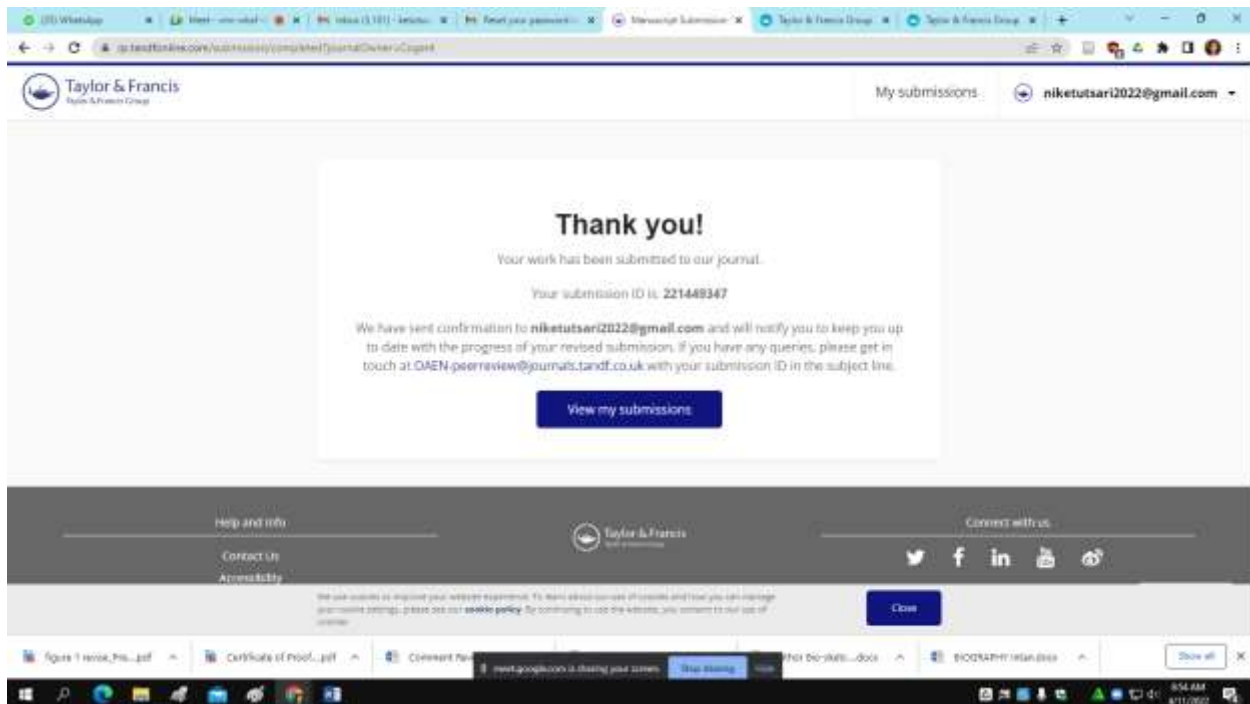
(20) WhatsApp | Meet | Inbox (3,181) | Reset your password | Manuscript Submission | Taylor & Francis Group | Taylor & Francis Group

rp.tandfonline.com/submission/complete?journalOwner=Cogent

Taylor & Francis
Taylor & Francis Group

My submissions

niketutsari2022@gmail.com

Thank you!

Your work has been submitted to our journal.

Your submission ID is: 221449347

We have sent confirmation to niketutsari2022@gmail.com and will notify you to keep you up to date with the progress of your revised submission. If you have any queries, please get in touch at OAEN-peerreview@journals.tandf.co.uk with your submission ID in the subject line.

View my submissions

Help and info

Contact Us

Accessibility

Taylor & Francis

Connect with us

We use cookies to improve your website experience. To learn about our use of cookies and how you can manage your cookie settings, please see our cookie policy. By continuing to use the website, you consent to our use of cookies.

Close

figure 1 revise_fra....pdf | Certificate of Proof....pdf | Comment Rev | meet.google.com is sharing your screen. Stop sharing Hide | Author Bio-skets....docx | BIOGRAPHY Intan.docx

Show all

8:54 AM
4/11/2022